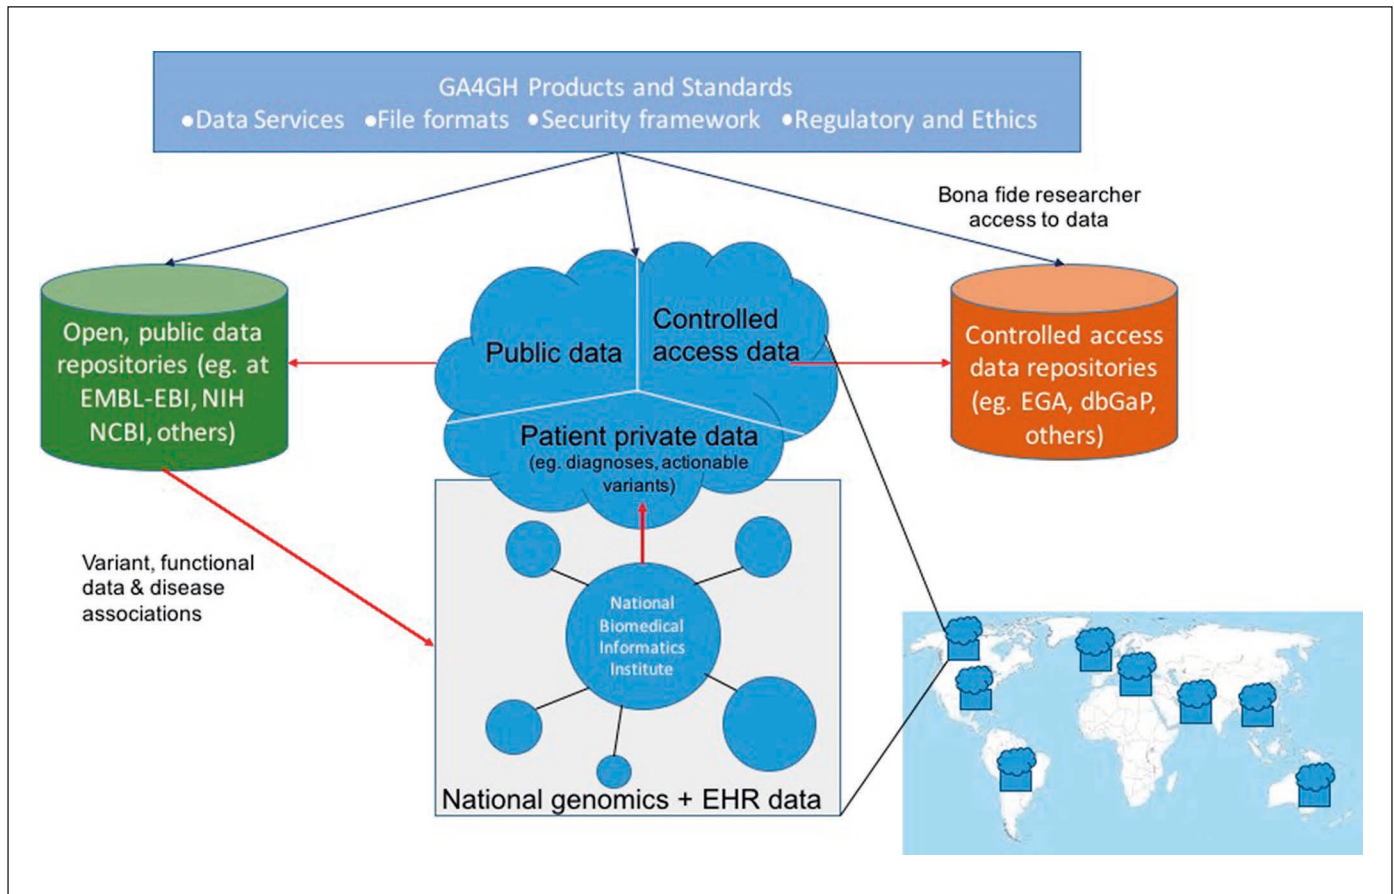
GA4GH Products and Standards
•Data Services •File formats •Security framework •Regulatory and Ethics

Bona fide researcher access to data

Open, public data repositories (eg. at EMBL-EBI, NIH NCBI, others)

Public data

Controlled access data

Controlled access data repositories (eg. EGA, dbGaP, others)

Patient private data
(eg. diagnoses, actionable variants)

Variant, functional data & disease associations

National Biomedical Informatics Institute

National genomics + EHR data